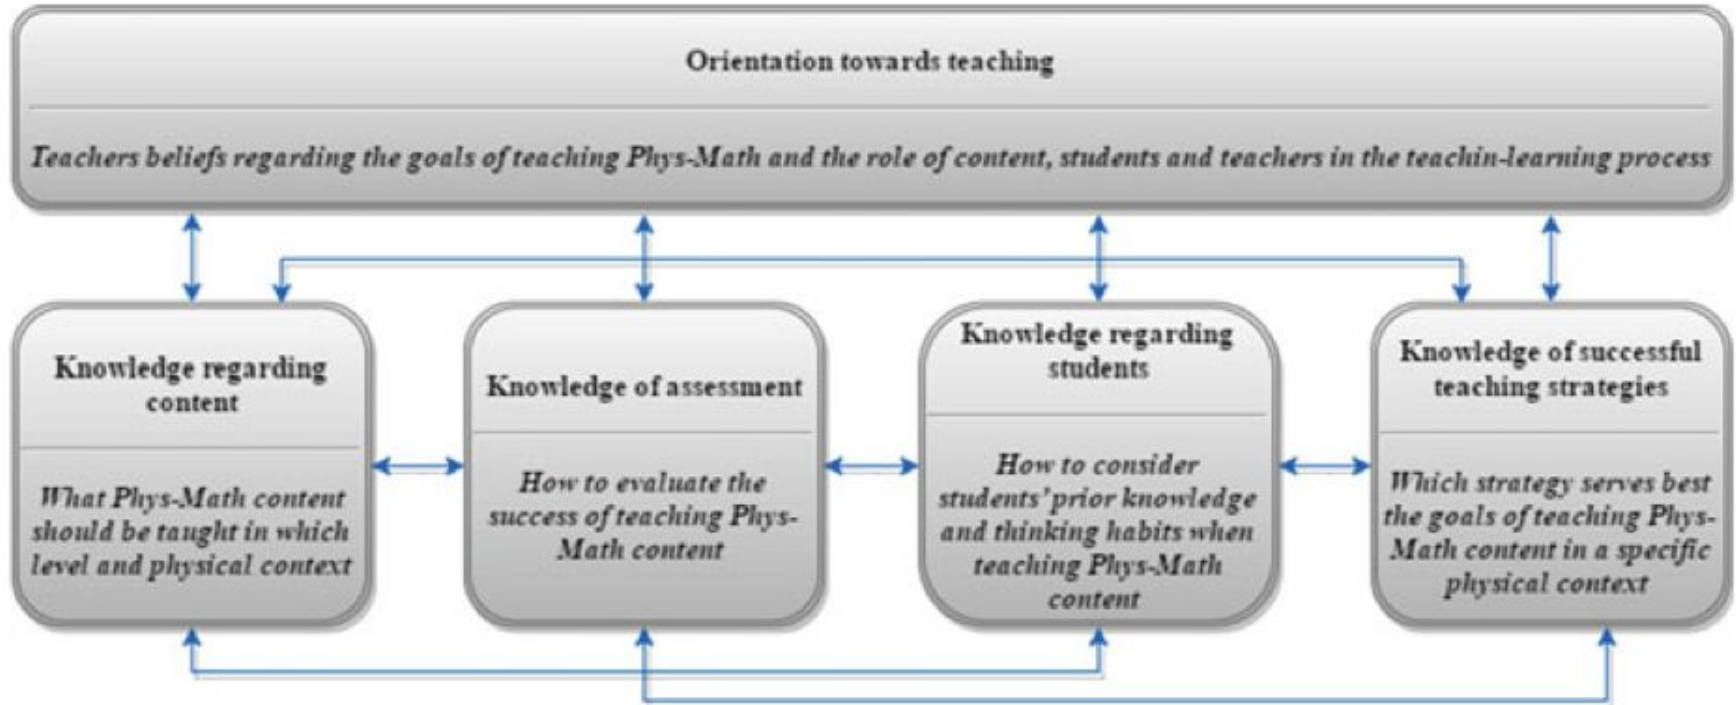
Orientation towards teaching

Teachers beliefs regarding the goals of teaching Phys-Math and the role of content, students and teachers in the teachin-learning process

Knowledge regarding content

What Phys-Math content should be taught in which level and physical context

Knowledge of assessment

How to evaluate the success of teaching Phys-Math content

Knowledge regarding students

How to consider students' prior knowledge and thinking habits when teaching Phys-Math content

Knowledge of successful teaching strategies

Which strategy serves best the goals of teaching Phys-Math content in a specific physical context